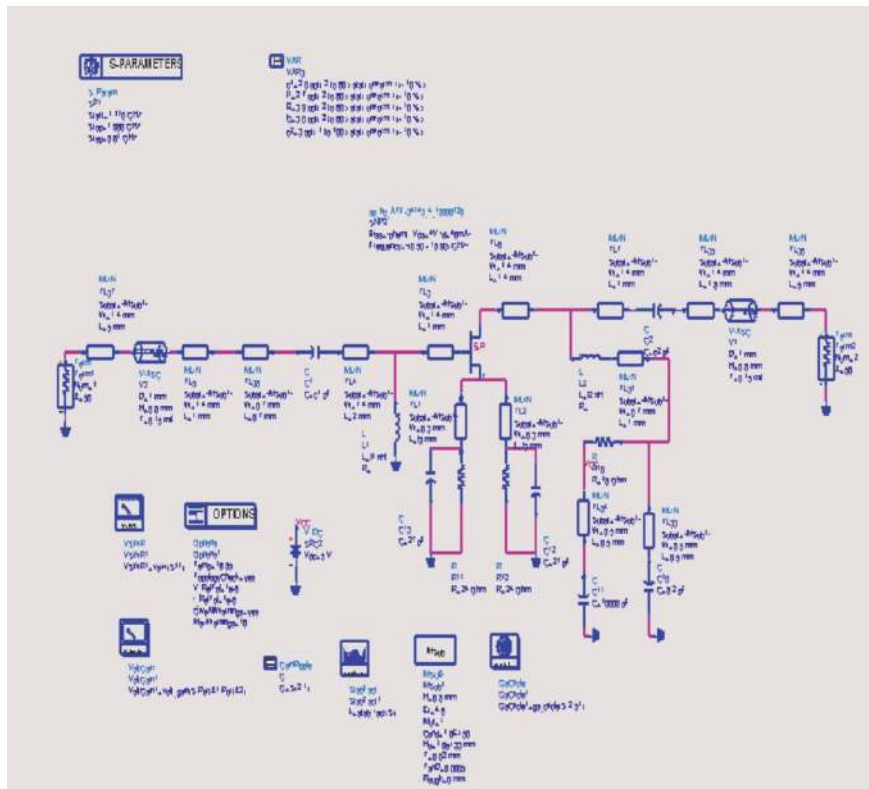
S-PARAMETERS

S_Param
SP1
Start=1.0 GHz
Stop=1.999 GHz
Step=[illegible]

VAR
VAR1
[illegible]
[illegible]
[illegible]
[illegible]
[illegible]

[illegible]
SP2
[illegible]
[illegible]

MLIN
TL8
Subst="MSub1"
W=1.4 mm
L=1 mm

MLIN
TL7
Subst="MSub1"
W=1.4 mm
L=1 mm

MLIN
TL20
Subst="MSub1"
W=1.4 mm
L=3 mm

MLIN
TL30
Subst="MSub1"
W=1.4 mm
L=3 mm

MLIN
TL17
Subst="MSub1"
W=1.4 mm
L=3 mm

MLIN
TL2
Subst="MSub1"
W=1.4 mm
L=1 mm

Term
Term1
Num=1
Z=50

V_TSC
V2
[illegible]
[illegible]
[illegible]

MLIN
TL6
Subst="MSub1"
W=1.4 mm
L=1 mm

MLIN
TL33
Subst="MSub1"
W=0.7 mm
L=6.1 mm

C
C1
C=C1 pF

MLIN
TL4
Subst="MSub1"
W=1.4 mm
L=2 mm

L
L1
L=L1 nH
R=

SP

C
C2
C=C2 pF

L
L2
L=L2 nH
R=

MLIN
TL31
Subst="MSub1"
W=0.7 mm
L=1 mm

V_TSC
V1
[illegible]
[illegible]
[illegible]

Term
Term2
Num=2
Z=50

MLIN
TL1
Subst="MSub1"
W=0.3 mm
L=3 mm

MLIN
TL2
Subst="MSub1"
W=0.3 mm
L=3 mm

R
R13
R=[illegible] Ohm

MLIN
TL9
Subst="MSub1"
W=0.8 mm
L=6.9 mm

MLIN
TL33
Subst="MSub1"
W=0.8 mm
L=6.9 mm

C
C13
C=2.2 pF

C
C12
C=2.2 pF

R
R11
R=24 Ohm

R
R12
R=24 Ohm

C
C11
C=10000 pF

C
C10
C=8.2 pF

VSWR
VSWR1
VSWR1=vswr(S11)

OPTIONS
Options
Options1
Temp=16.85
TopologyCheck=yes
V_RelTol=1e-6
I_RelTol=1e-6
GiveAllWarnings=yes
MaxWarnings=10

V_DC
SRC2
Vdc=3 V

MaxGain
MaxGain1
MaxGain1=max_gain(S11,S12,S21,S22)

Component
C
C=3.2 1

StabFact
StabFact1
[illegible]

MSub
MSub1
H=0.8 mm
Er=4.6
Mur=1
Cond=5.8E+7
Hu=1.0e+33 mm
T=0.02 mm
TanD=0.0035
Rough=0 mm

GaCircle
GaCircle1
GaCircle1=ga_circle(S,2.0)